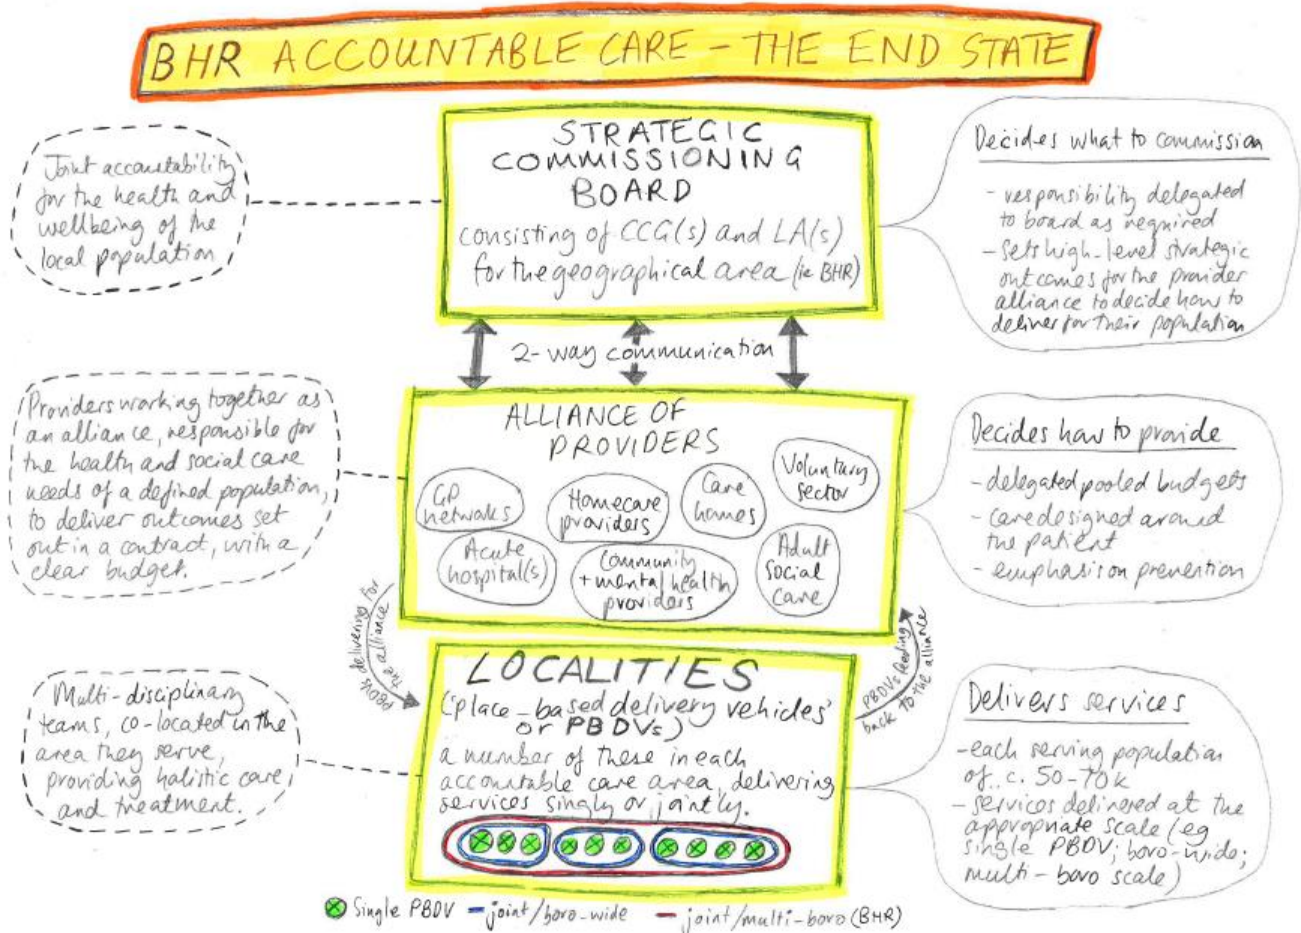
BHR ACCOUNTABLE CARE - THE END STATE

Joint accountability for the health and wellbeing of the local population

STRATEGIC COMMISSIONING BOARD
consisting of CCG(s) and LA(s) for the geographical area (ie BHR)

Decides what to commission
- responsibility delegated to board as required
- Sets high-level strategic outcomes for the provider alliance to decide how to deliver for their population

2-way communication

Providers working together as an alliance, responsible for the health and social care needs of a defined population, to deliver outcomes set out in a contract, with a clear budget.

ALLIANCE OF PROVIDERS
GP networks
Homecare providers
Care homes
Voluntary sector
Acute hospital(s)
Community + mental health providers
Adult social care

Decides how to provide
- delegated pooled budgets
- care designed around the patient
- emphasis on prevention

PBDVs delivering for the alliance

PBDVs feeding back to the alliance

Multi-disciplinary teams, co-located in the area they serve, providing holistic care and treatment.

LOCALITIES
('place-based delivery vehicles' or PBDVs)
a number of these in each accountable care area, delivering services singly or jointly.

Delivers services
- each serving population of c. 50-70k
- services delivered at the appropriate scale (eg single PBDV; boro-wide; multi-boro scale)

Single PBDV — joint/boro-wide — joint/multi-boro (BHR)